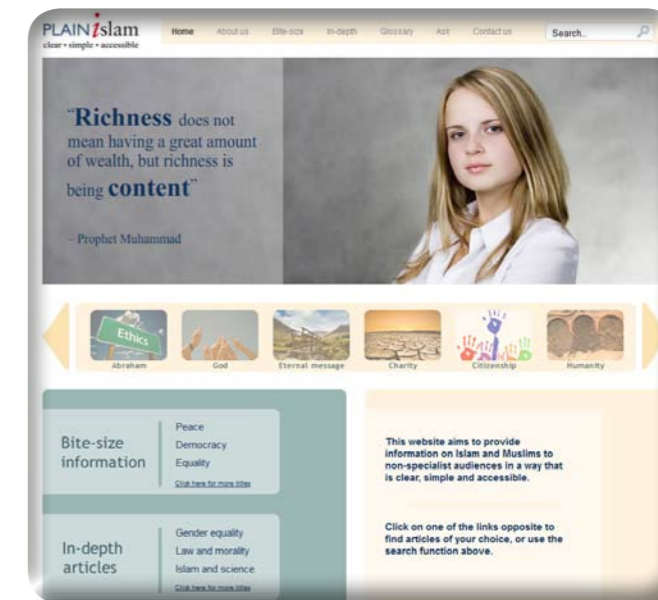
PLAIN islam
clear • simple • accessible

Home About us Bite-size In-depth Glossary Ask Contact us Search...

"Richness does not mean having a great amount of wealth, but richness is being content"

– Prophet Muhammad

Ethics

Abraham God Eternal message Charity Citizenship Humanity

Bite-size information

Peace
Democracy
Equality
Click here for more titles

In-depth articles

Gender equality
Law and morality
Islam and science
Click here for more titles

This website aims to provide information on Islam and Muslims to non-specialist audiences in a way that is clear, simple and accessible.

Click on one of the links opposite to find articles of your choice, or use the search function above.